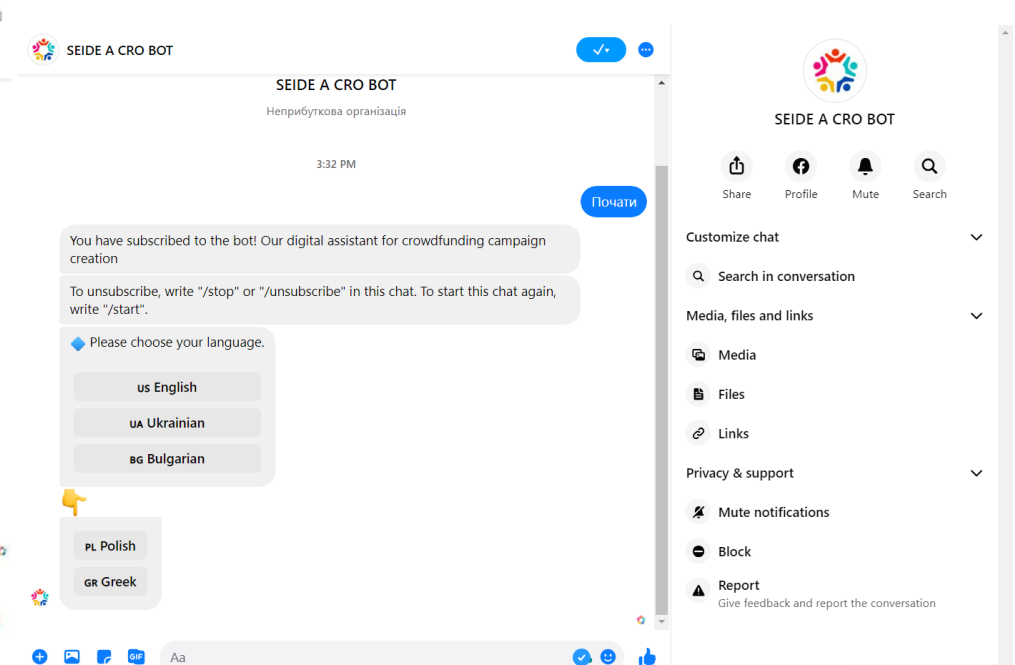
SEIDE A CRO BOT

SEIDE A CRO BOT

Неприбуткова організація

3:32 PM

Почати

You have subscribed to the bot! Our digital assistant for crowdfunding campaign creation

To unsubscribe, write "/stop" or "/unsubscribe" in this chat. To start this chat again, write "/start".

🔷 Please choose your language.

US English

UA Ukrainian

BG Bulgarian

👇

PL Polish

GR Greek

Aa

SEIDE A CRO BOT

Share

Profile

Mute

Search

Customize chat

Search in conversation

Media, files and links

Media

Files

Links

Privacy & support

Mute notifications

Block

Report

Give feedback and report the conversation